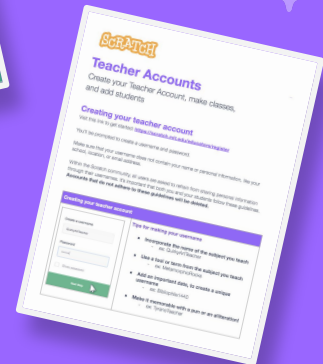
SCRATCH

Teacher Accounts

Create your Teacher Account, make classes, and add students

Creating your teacher account

Visit this link to get started: https://scratch.mit.edu/educators/register

You'll be prompted to create a username and password.

Make sure that your username does not contain your name or personal information, like your school, location, or email address.

Within the Scratch community, all users are asked to refrain from sharing personal information through their usernames. It's important that both you and your students follow these guidelines. Accounts that do not adhere to these guidelines will be deleted.

Creating your teacher account

Create a username

Password

Tips for making your usernames

Incorporate the name of the subject you teach
ex: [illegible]

Use a tool or term from the subject you teach
ex: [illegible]

Add an important date, to create a unique username
ex: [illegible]

Make it memorable with a pun or an alliteration!
ex: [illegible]